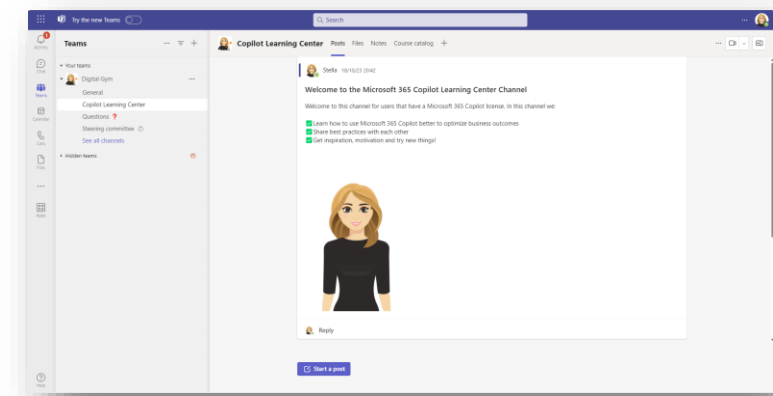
Try the new Teams

Search

1
Activity

Chat

Teams

Calendar

Calls

Files

...

Apps

Help

Teams

Your teams

Digital Gym

General

Copilot Learning Center

Questions

Steering committee

See all channels

Hidden teams

Copilot Learning Center Posts Files Notes Course catalog +

Stella 18/10/23 20:42

Welcome to the Microsoft 365 Copilot Learning Center Channel

Welcome to this channel for users that have a Microsoft 365 Copilot license. In this channel we:

Learn how to use Microsoft 365 Copilot better to optimize business outcomes
Share best practices with each other
Get inspiration, motivation and try new things!

Reply

Start a post